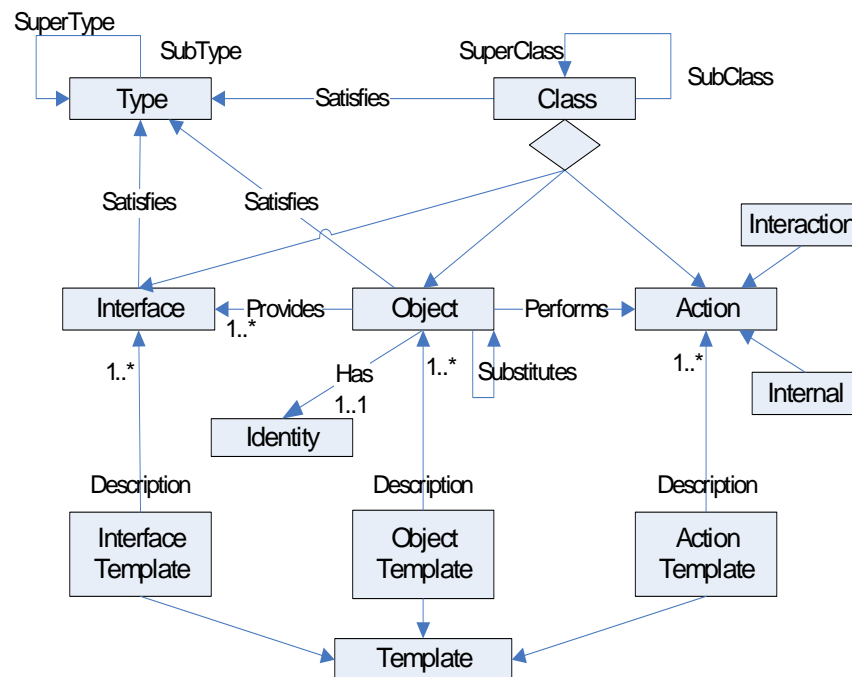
SuperType
SubType
Type
Satisfies
SuperClass
Class
SubClass
Satisfies
Satisfies
Interaction
Interface
Provides
1..*
Object
Performs
Action
1..*
Has
1..*
Substitutes
1..*
Internal
1..1
Identity
Description
Description
Description
Interface Template
Object Template
Action Template
Template